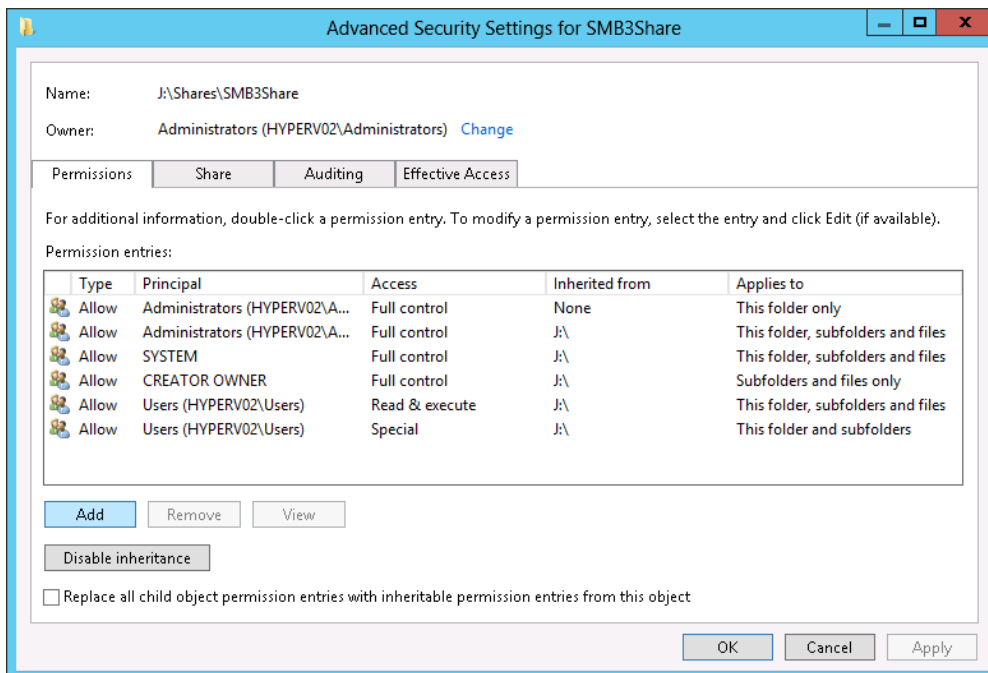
Advanced Security Settings for SMB3Share

Name: J:\Shares\SMB3Share

Owner: Administrators (HYPERV02\Administrators) Change

Permissions | Share | Auditing | Effective Access

For additional information, double-click a permission entry. To modify a permission entry, select the entry and click Edit (if available).

Permission entries:

| Type | Principal | Access | Inherited from | Applies to |
|---|---|---|---|---|
| Allow | Administrators (HYPERV02\A... | Full control | None | This folder only |
| Allow | Administrators (HYPERV02\A... | Full control | J:\ | This folder, subfolders and files |
| Allow | SYSTEM | Full control | J:\ | This folder, subfolders and files |
| Allow | CREATOR OWNER | Full control | J:\ | Subfolders and files only |
| Allow | Users (HYPERV02\Users) | Read & execute | J:\ | This folder, subfolders and files |
| Allow | Users (HYPERV02\Users) | Special | J:\ | This folder and subfolders |

Add | Remove | View

Disable inheritance

Replace all child object permission entries with inheritable permission entries from this object

OK | Cancel | Apply